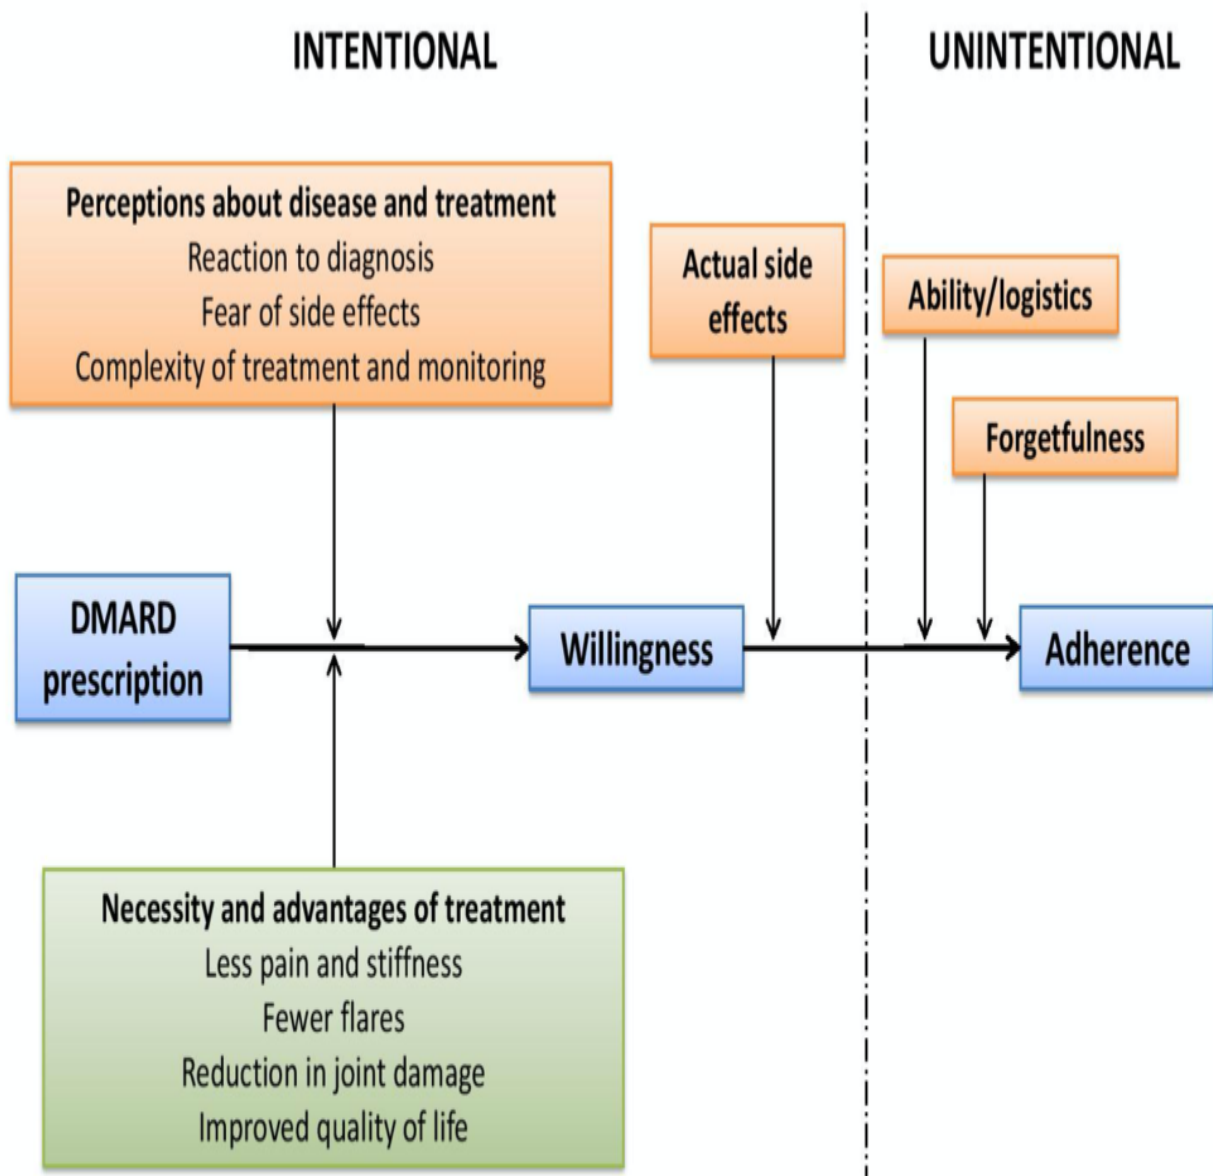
INTENTIONAL

UNINTENTIONAL

Perceptions about disease and treatment
Reaction to diagnosis
Fear of side effects
Complexity of treatment and monitoring

Actual side effects

Ability/logistics

Forgetfulness

DMARD prescription

Willingness

Adherence

Necessity and advantages of treatment
Less pain and stiffness
Fewer flares
Reduction in joint damage
Improved quality of life